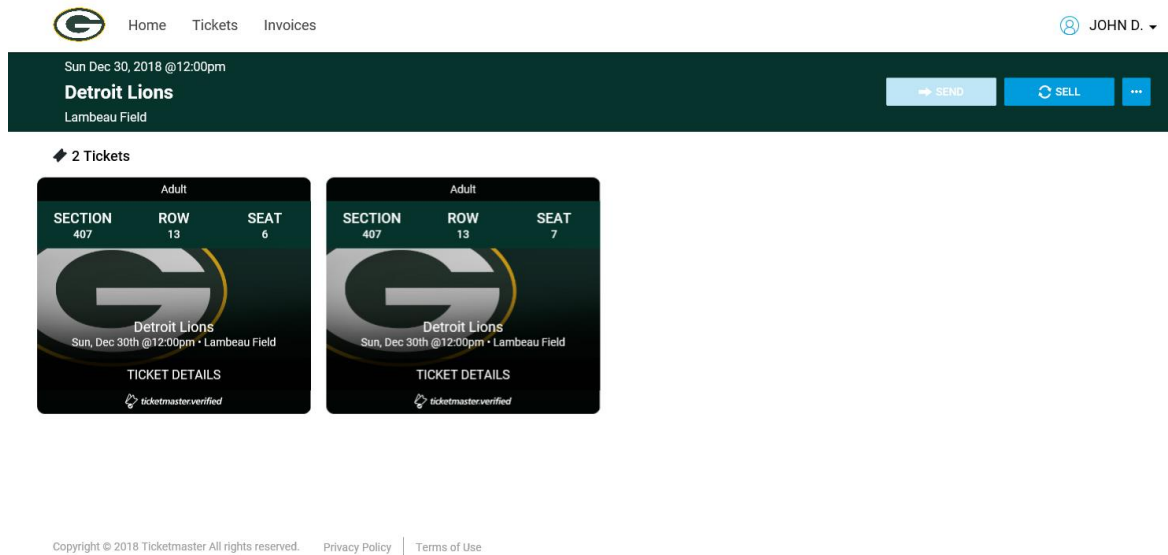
Home Tickets Invoices

JOHN D.

Sun Dec 30, 2018 @12:00pm
**Detroit Lions**
Lambeau Field

SEND SELL ···

2 Tickets

Adult

| SECTION | ROW | SEAT |
|---|---|---|
| 407 | 13 | 6 |

Detroit Lions
Sun, Dec 30th @12:00pm • Lambeau Field

TICKET DETAILS

ticketmaster.verified

Adult

| SECTION | ROW | SEAT |
|---|---|---|
| 407 | 13 | 7 |

Detroit Lions
Sun, Dec 30th @12:00pm • Lambeau Field

TICKET DETAILS

ticketmaster.verified

Copyright © 2018 Ticketmaster All rights reserved. Privacy Policy | Terms of Use